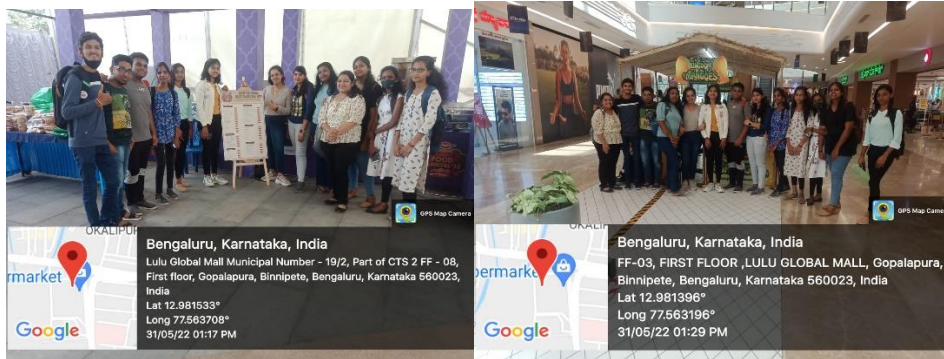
GPS Map Camera

OKALIPUR

rmarket

Google

Bengaluru, Karnataka, India
Lulu Global Mall Municipal Number - 19/2, Part of CTS 2 FF - 08, First floor, Gopalapura, Binnipete, Bengaluru, Karnataka 560023, India
Lat 12.981533°
Long 77.563708°
31/05/22 01:17 PM

GPS Map Camera

ermarket

Google

Bengaluru, Karnataka, India
FF-03, FIRST FLOOR ,LULU GLOBAL MALL, Gopalapura, Binnipete, Bengaluru, Karnataka 560023, India
Lat 12.981396°
Long 77.563196°
31/05/22 01:29 PM